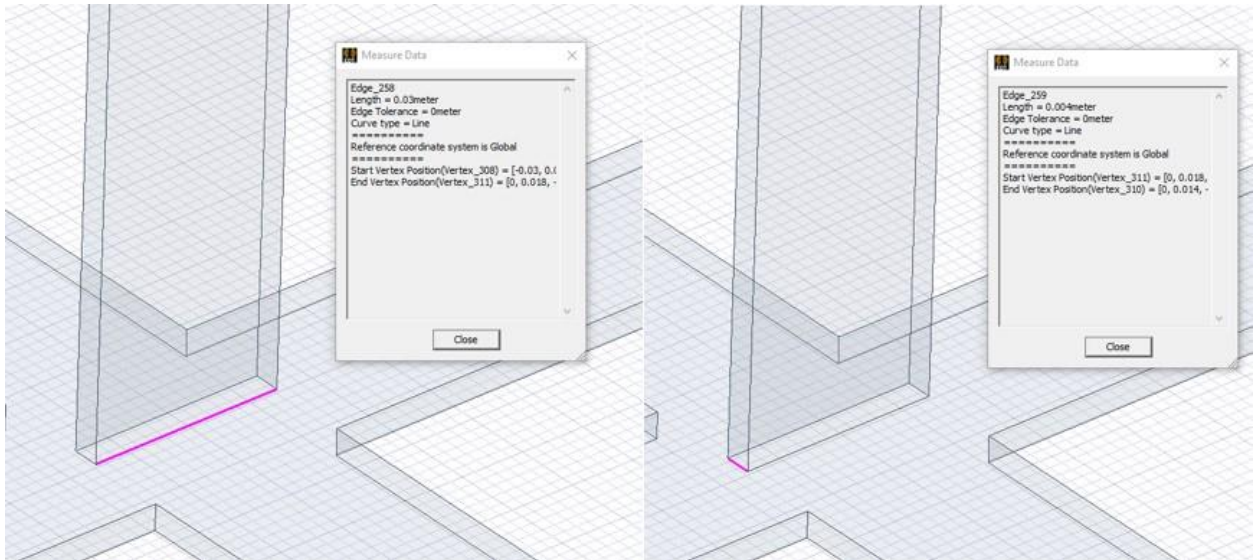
Measure Data

Edge_258
Length = 0.03meter
Edge Tolerance = 0meter
Curve type = Line
==========
Reference coordinate system is Global
==========
Start Vertex Position(Vertex_308) = [-0.03, 0.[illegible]
End Vertex Position(Vertex_311) = [0, 0.018, -

Close

Measure Data

Edge_259
Length = 0.004meter
Edge Tolerance = 0meter
Curve type = Line
==========
Reference coordinate system is Global
==========
Start Vertex Position(Vertex_311) = [0, 0.018,
End Vertex Position(Vertex_310) = [0, 0.014, -

Close